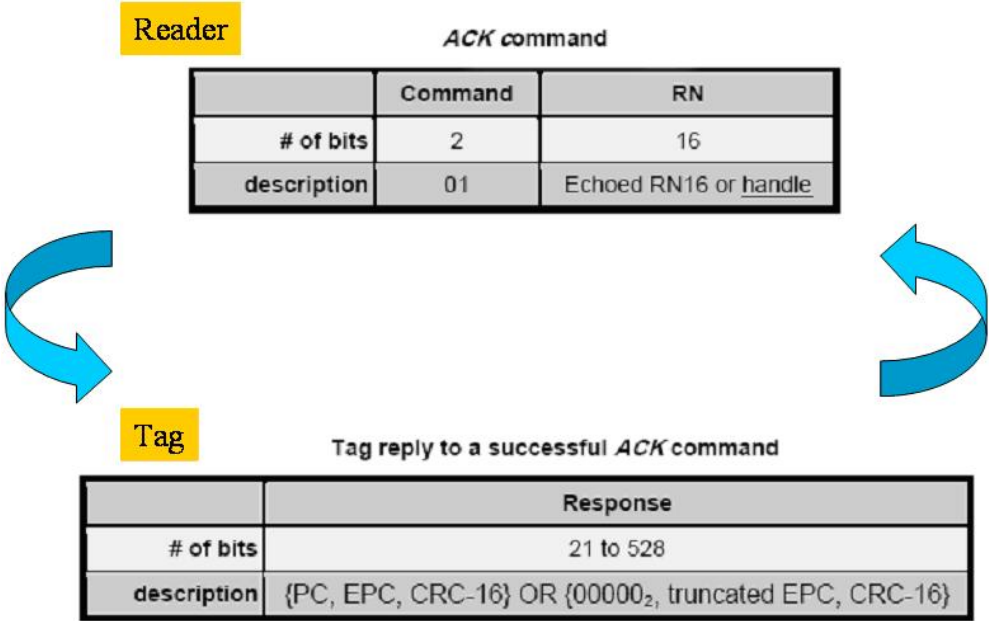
Reader

ACK command

| | Command | RN |
|---|---|---|
| # of bits | 2 | 16 |
| description | 01 | Echoed RN16 or handle |

Tag

Tag reply to a successful ACK command

| | Response |
|---|---|
| # of bits | 21 to 528 |
| description | {PC, EPC, CRC-16} OR {$00000_2$, truncated EPC, CRC-16} |